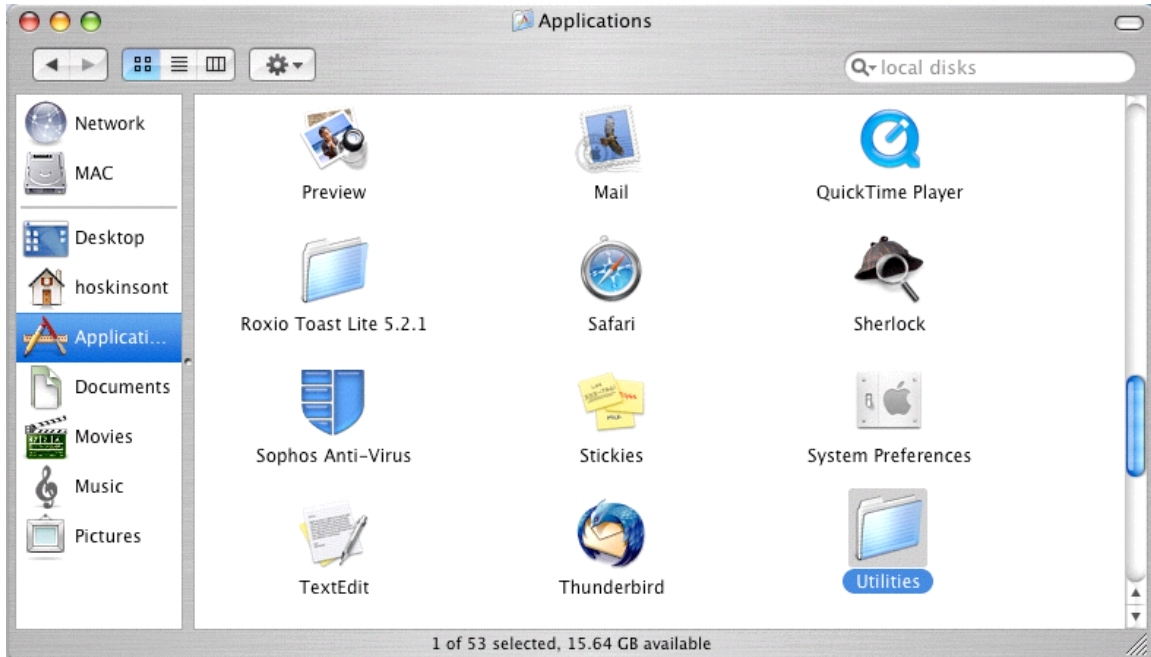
Applications

local disks

Network
MAC
Desktop
hoskinsont
Applicati...
Documents
Movies
Music
Pictures

Preview
Mail
QuickTime Player
Roxio Toast Lite 5.2.1
Safari
Sherlock
Sophos Anti-Virus
Stickies
System Preferences
TextEdit
Thunderbird
Utilities

1 of 53 selected, 15.64 GB available